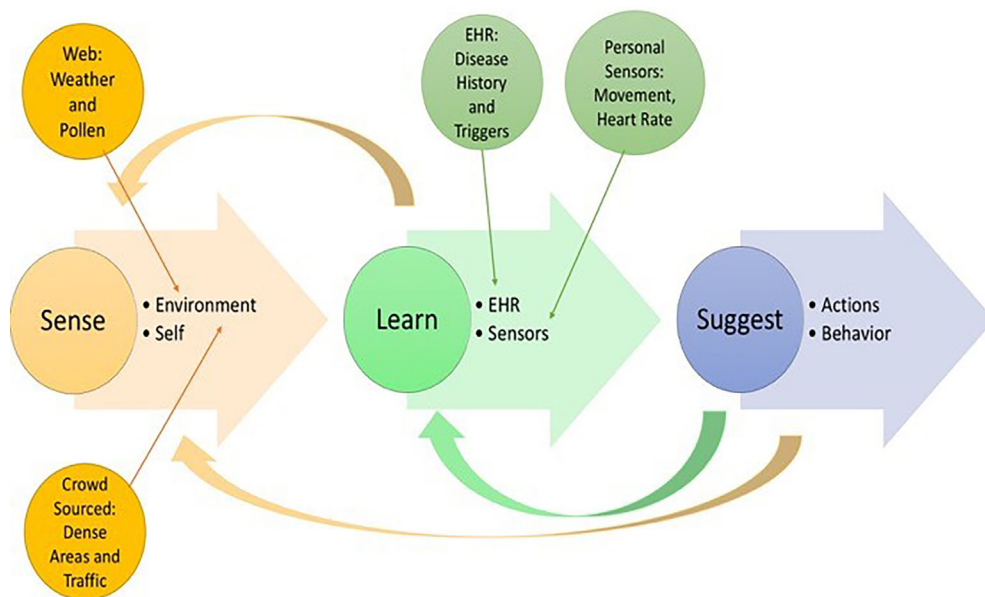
Web: Weather and Pollen

EHR: Disease History and Triggers

Personal Sensors: Movement, Heart Rate

Sense
• Environment
• Self

Learn
• EHR
• Sensors

Suggest
• Actions
• Behavior

Crowd Sourced: Dense Areas and Traffic